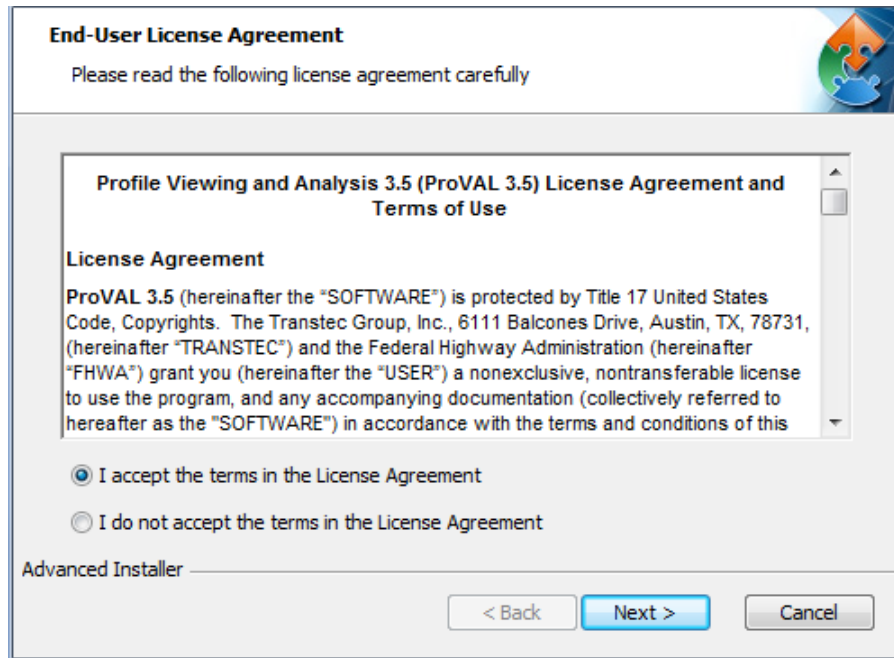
End-User License Agreement

Please read the following license agreement carefully

Profile Viewing and Analysis 3.5 (ProVAL 3.5) License Agreement and Terms of Use

License Agreement

ProVAL 3.5 (hereinafter the "SOFTWARE") is protected by Title 17 United States Code, Copyrights. The Transtec Group, Inc., 6111 Balcones Drive, Austin, TX, 78731, (hereinafter "TRANSTEC") and the Federal Highway Administration (hereinafter "FHWA") grant you (hereinafter the "USER") a nonexclusive, nontransferable license to use the program, and any accompanying documentation (collectively referred to hereafter as the "SOFTWARE") in accordance with the terms and conditions of this

I accept the terms in the License Agreement

I do not accept the terms in the License Agreement

Advanced Installer

< Back

Next >

Cancel